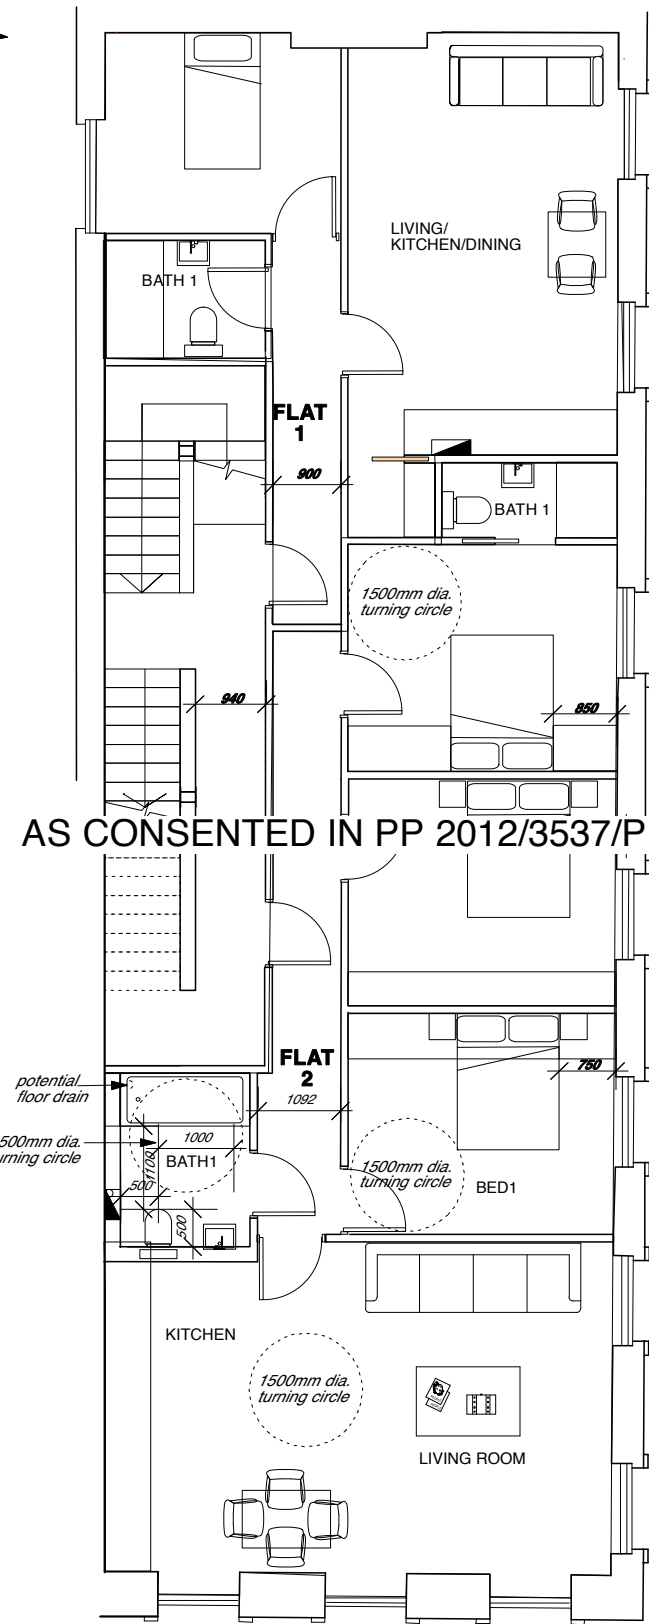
LIVING/
KITCHEN/DINING

BATH 1

FLAT
1

900

BATH 1

1500mm dia.
turning circle

940

850

AS CONSENTED IN PP 2012/3537/P

FLAT
2

potential
floor drain

1092

750

500mm dia.
urning circle

1000

1100

BATH1

1500mm dia.
turning circle

BED1

500

500

KITCHEN

1500mm dia.
turning circle

LIVING ROOM